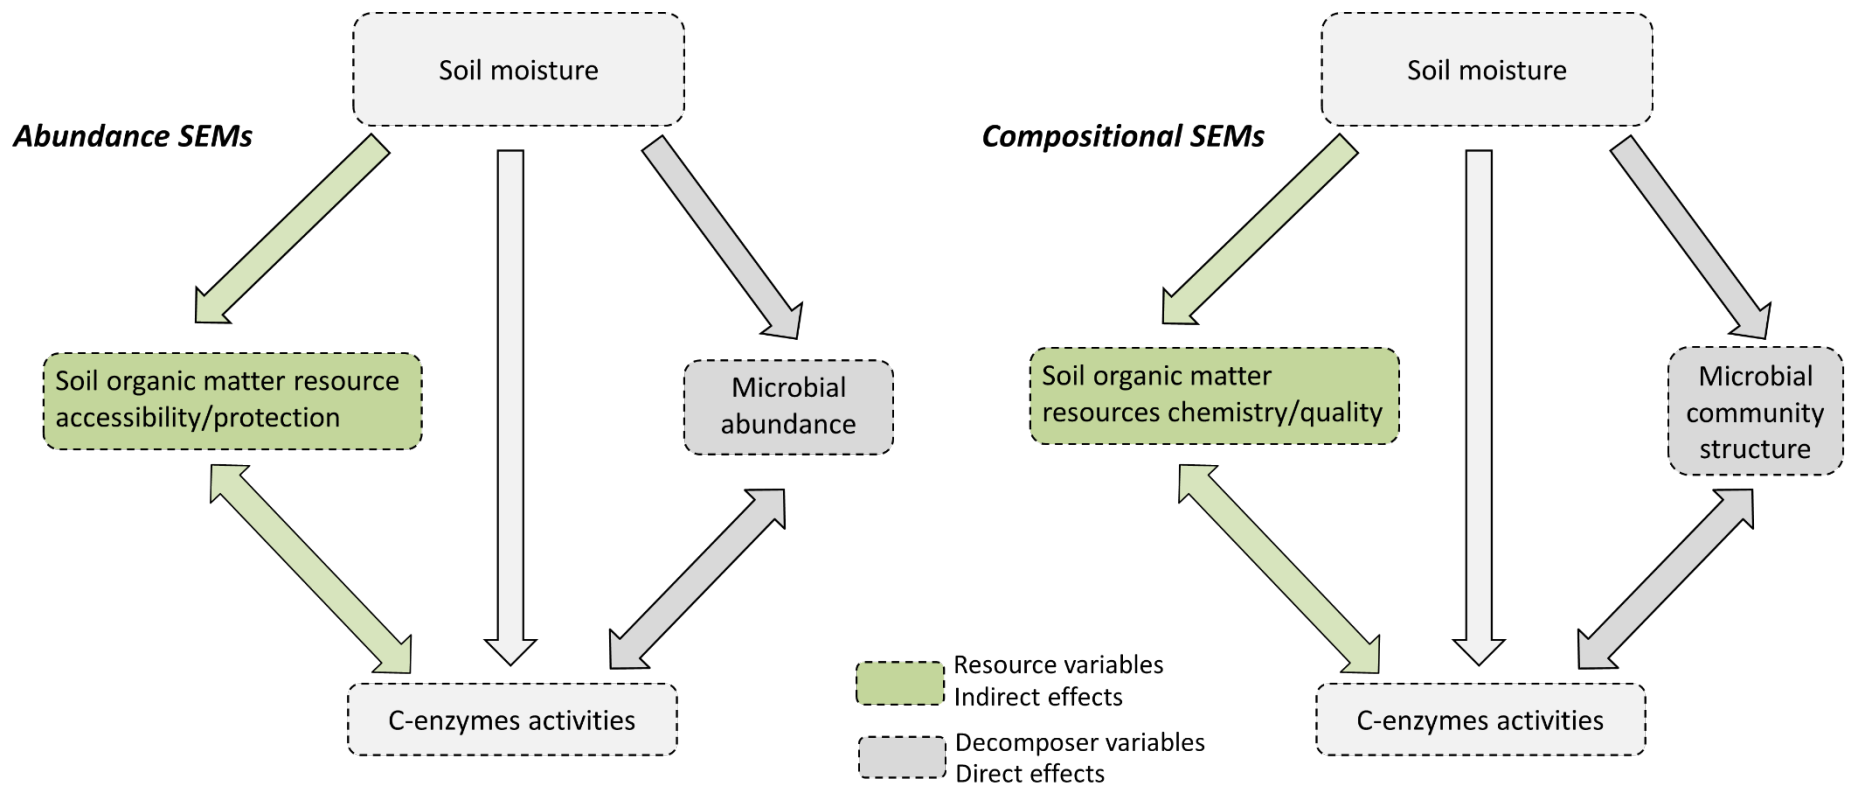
Abundance SEMs

Soil moisture

Soil organic matter resource accessibility/protection

Microbial abundance

C-enzymes activities

Compositional SEMs

Soil moisture

Soil organic matter resources chemistry/quality

Microbial community structure

C-enzymes activities

Resource variables
Indirect effects

Decomposer variables
Direct effects